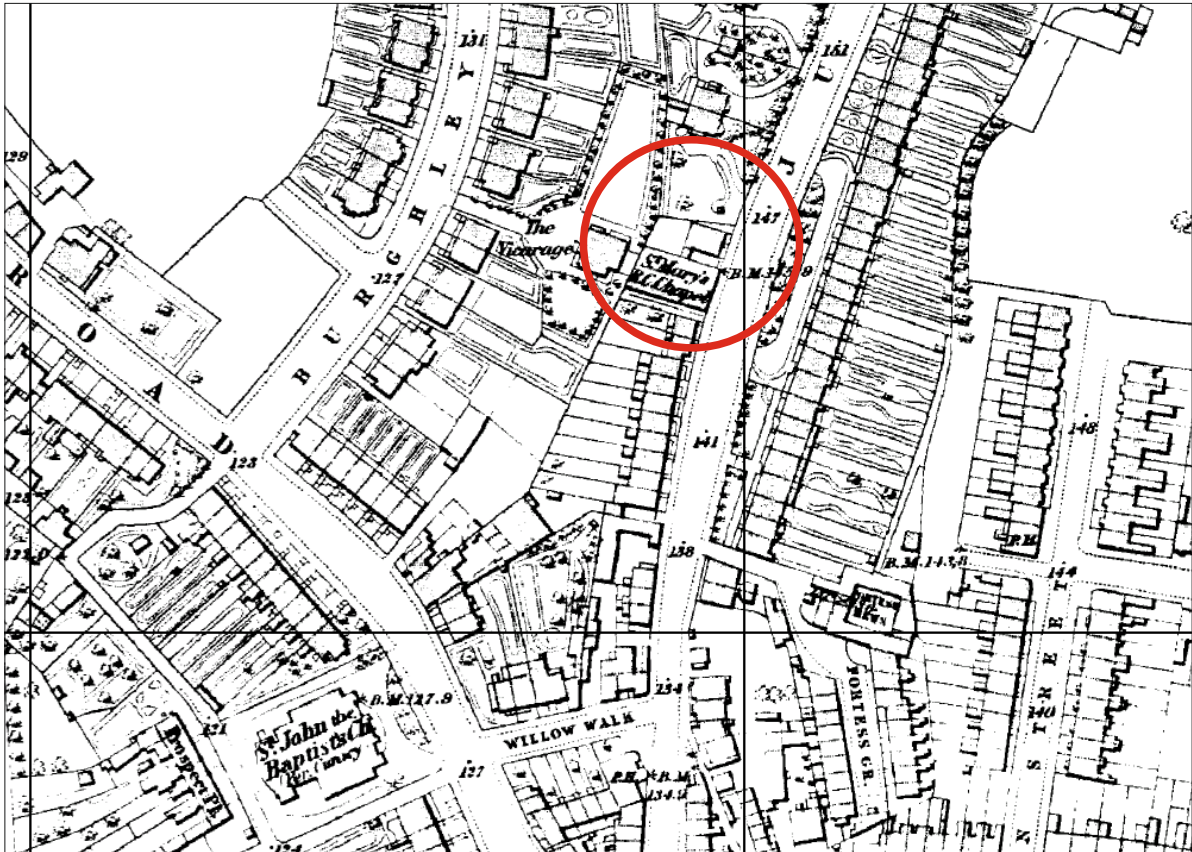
131
151
129
R
O
A
D
B
U
R
G
H
L
E
Y
127
The Vicarage
St Mary's R.C. Chapel
B.M.
147
J
U
123
122
141
148
138
B.M. 143.8
144
P.H.
S
T
R
E
E
T
140
FORTESS GR.
134
WILLOW WALK
B.M. 127.9
St John the Baptist's Ch. (Per. Cur.)
121
127
P.H.
B.M. 134.2
Prospect Pl.